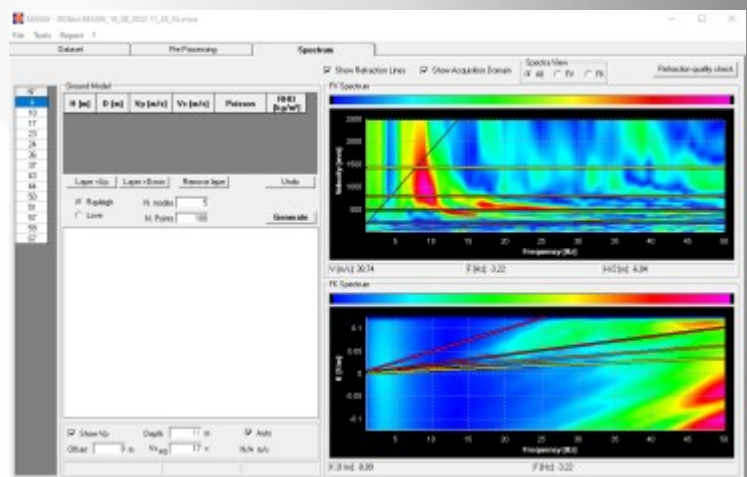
MASW - [Illegible]\MASW_10_08_2022 11_05_55.masw

File Tools Report ?

Dataset | Pre-Processing | Spectrum

Show Refraction Lines  Show Acquisition Domain  Spectra View  All  FV  FK  Refraction quality check

Ground Model

| H [m] | D [m] | Vp [m/s] | Vs [m/s] | Poisson | RHO [kg/m³] |
|---|---|---|---|---|---|

N
4
10
17
23
24
30
37
43
44
50
51
57
58
37

Layer +Up | Layer +Down | Remove layer | Undo

Rayleigh  N. modes 5
Love  N. Points 100
Generate

FV Spectrum

Velocity [m/s]
2000
1500
1000
500

5 10 15 20 25 30 35 40 45 50
Frequency [Hz]

V [m/s]: 3074  F [Hz]: -3.22  λ [m]: 4.94

FK Spectrum

K [1/m]
0.1
0.05
0
-0.05
-0.1

5 10 15 20 25 30 35 40 45 50
Frequency [Hz]

K [1/m]: -0.09  F [Hz]: -3.22

Show Vp  Depth 11 m  Auto
Offset  m  Vs 17 m  N/A m/s